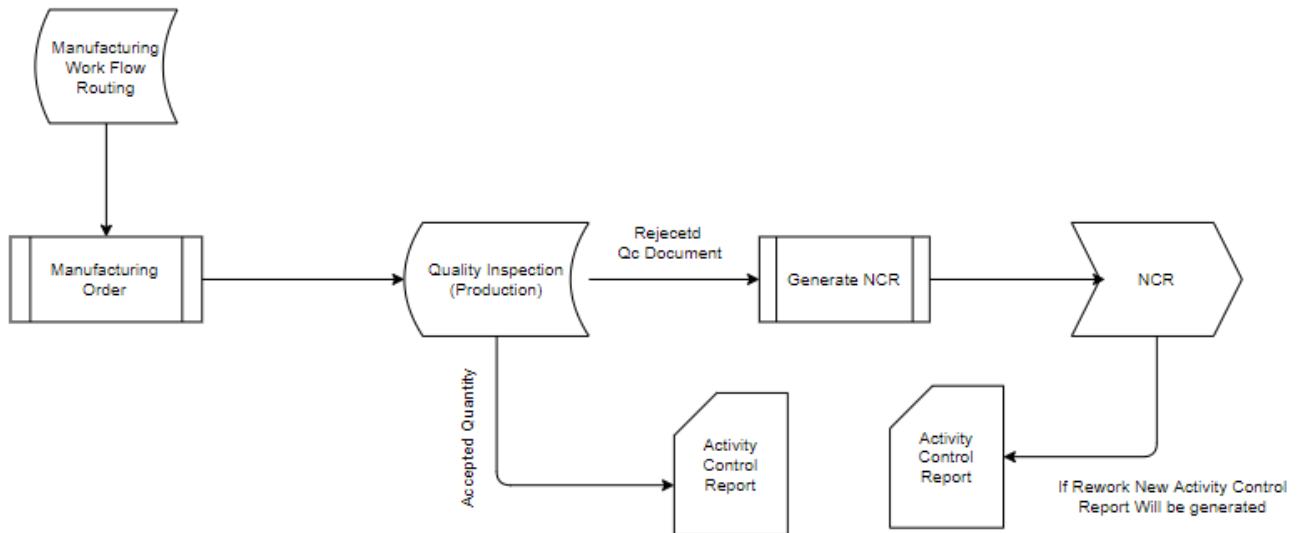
Manufacturing Work Flow Routing

Manufacturing Order

Quality Inspection (Production)

Rejecetd Qc Document

Generate NCR

NCR

Accepted Quantity

Activity Control Report

Activity Control Report

If Rework New Activity Control Report Will be generated